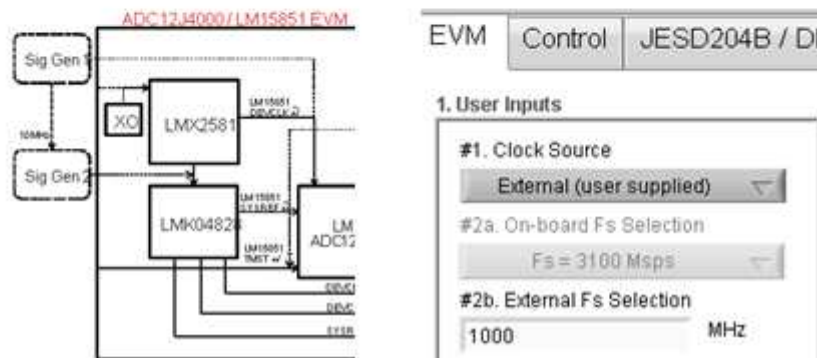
ADC12J4000 / LM15851 EVM

Sig Gen 1

XO

LMX2581

LM15851 DEVCLK

10MHz

Sig Gen 2

LMK04828

LM15851 SYSREF

LM15851 TMST

LM ADC12

DEVC

DEVC

SYSR

EVM | Control | JESD204B / D

1. User Inputs

#1. Clock Source

External (user supplied)

#2a. On-board Fs Selection

Fs = 3100 Msps

#2b. External Fs Selection

1000 MHz